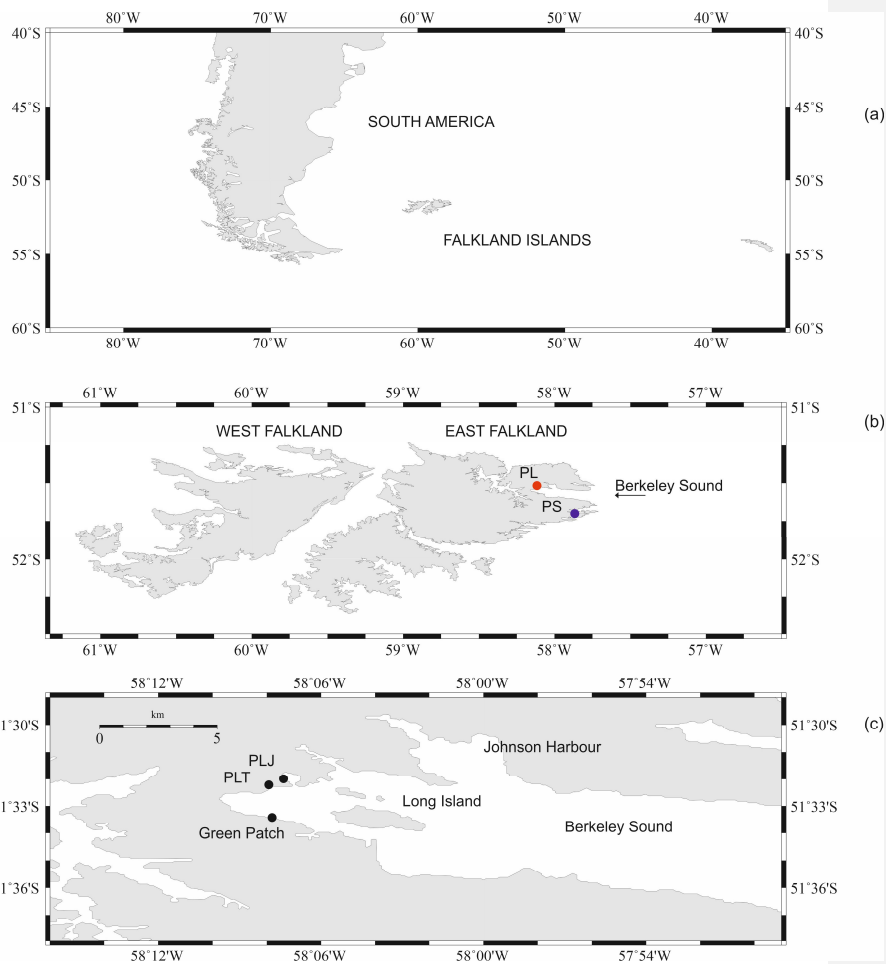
80°W 70°W 60°W 50°W 40°W

40°S 40°S

45°S 45°S

50°S 50°S

55°S 55°S

60°S 60°S

80°W 70°W 60°W 50°W 40°W

(a)

SOUTH AMERICA

FALKLAND ISLANDS

61°W 60°W 59°W 58°W 57°W

51°S 51°S

52°S 52°S

61°W 60°W 59°W 58°W 57°W

(b)

WEST FALKLAND

EAST FALKLAND

PL

PS

Berkeley Sound

58°12'W 58°06'W 58°00'W 57°54'W

1°30'S 51°30'S

1°33'S 51°33'S

1°36'S 51°36'S

58°12'W 58°06'W 58°00'W 57°54'W

(c)

km

0 5

PLJ

PLT

Green Patch

Johnson Harbour

Long Island

Berkeley Sound